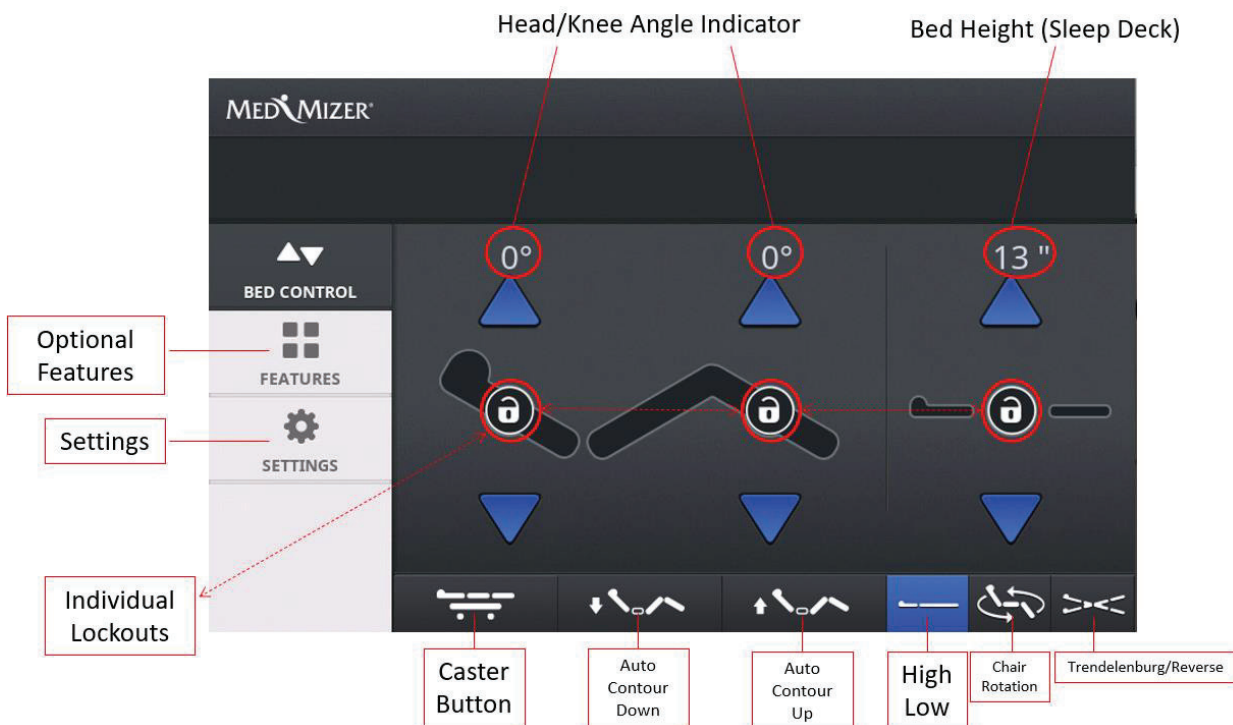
Head/Knee Angle Indicator

Bed Height (Sleep Deck)

MEDMIZER

BED CONTROL

FEATURES

SETTINGS

0°

0°

13 "

Optional Features

Settings

Individual Lockouts

Caster Button

Auto Contour Down

Auto Contour Up

High Low

Chair Rotation

Trendelenburg/Reverse